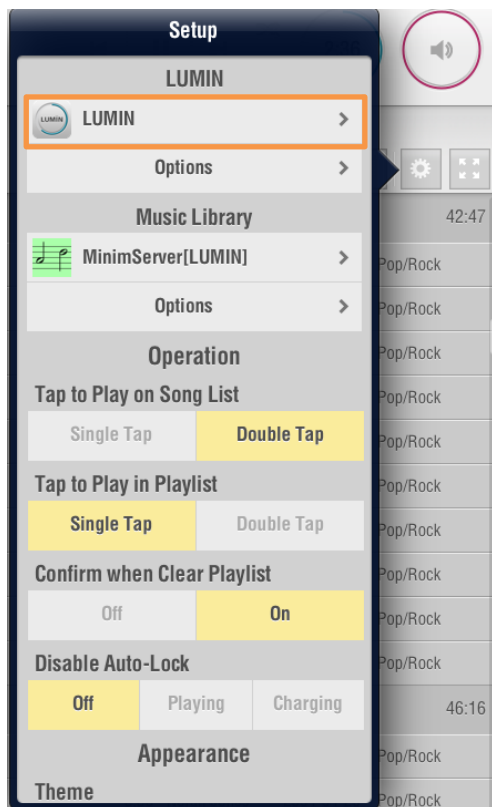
Setup

LUMIN

LUMIN

LUMIN >

Options >

Music Library

MinimServer[LUMIN] >

Options >

Operation

Tap to Play on Song List

Single Tap | Double Tap

Tap to Play in Playlist

Single Tap | Double Tap

Confirm when Clear Playlist

Off | On

Disable Auto-Lock

Off | Playing | Charging

Appearance

Theme

42:47
Pop/Rock
Pop/Rock
Pop/Rock
Pop/Rock
Pop/Rock
Pop/Rock
Pop/Rock
Pop/Rock
Pop/Rock
Pop/Rock
46:16
Pop/Rock
Pop/Rock